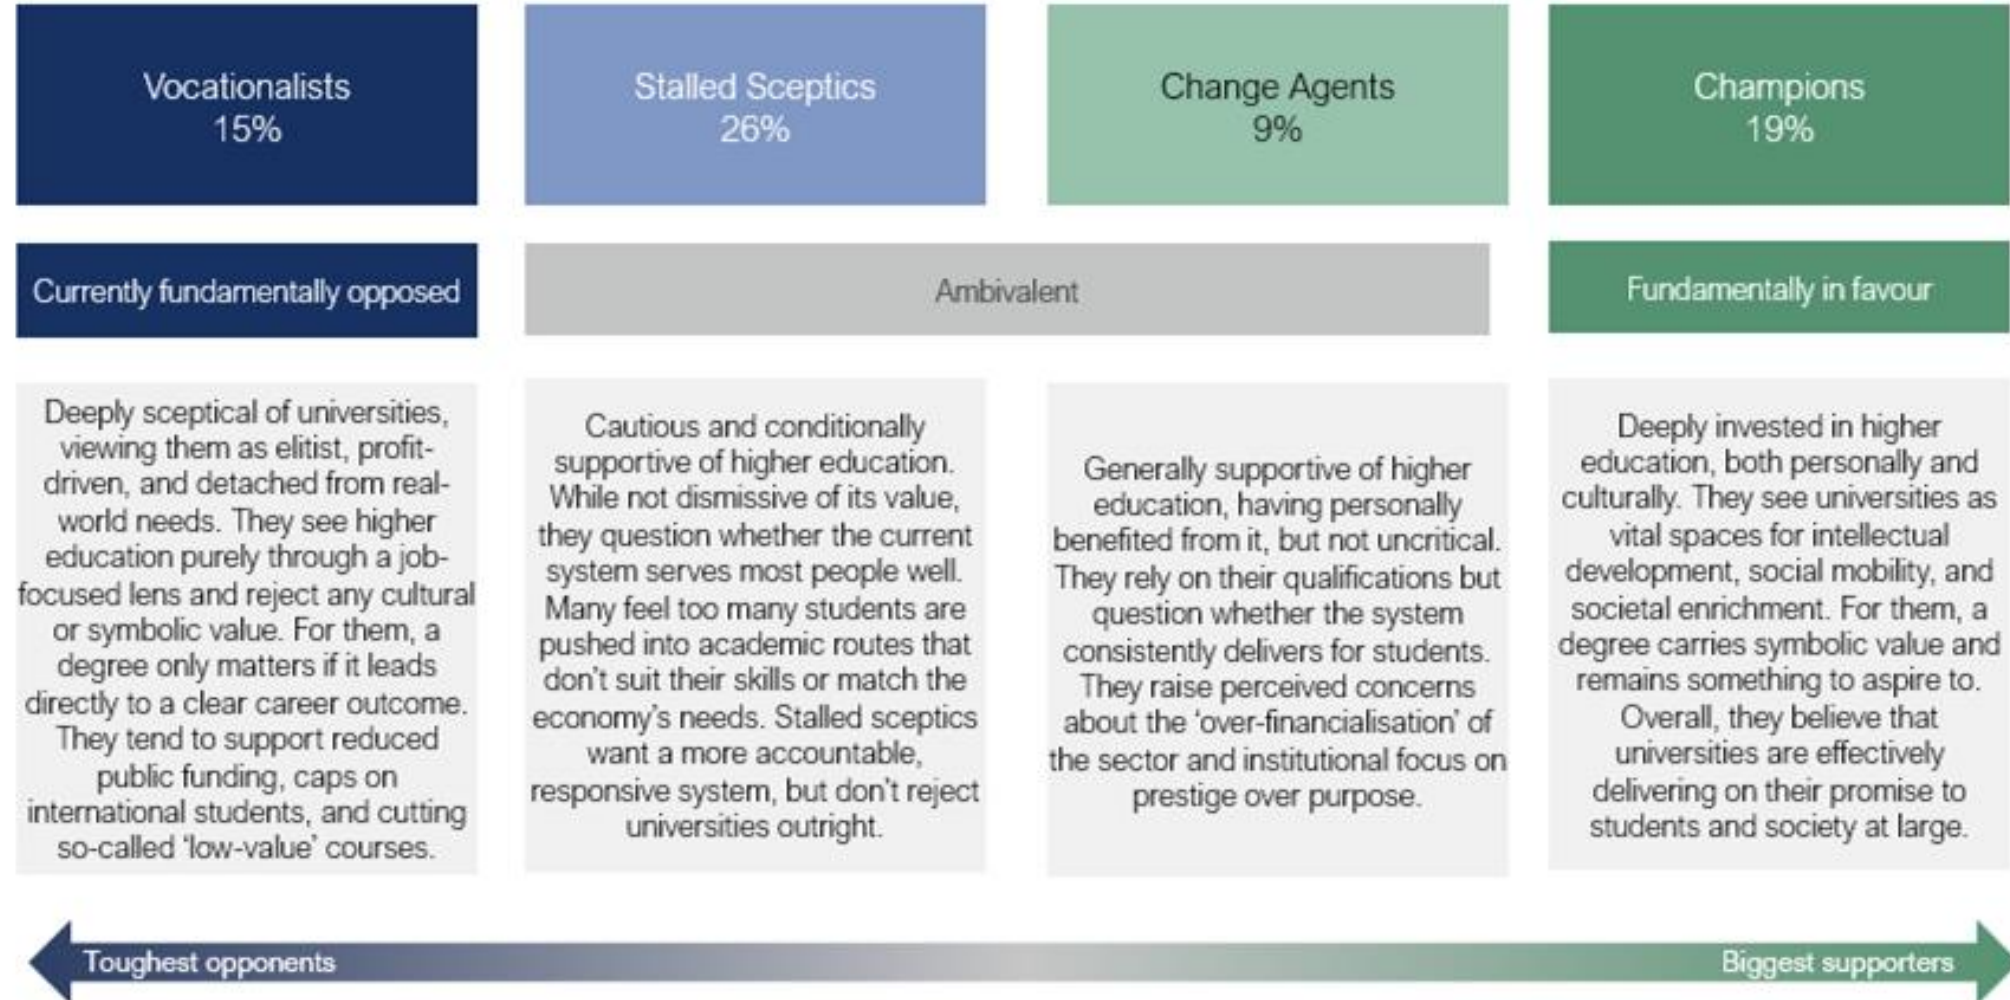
Vocationalists
15%

Stalled Sceptics
26%

Change Agents
9%

Champions
19%

Currently fundamentally opposed

Ambivalent

Fundamentally in favour

Deeply sceptical of universities, viewing them as elitist, profit-driven, and detached from real-world needs. They see higher education purely through a job-focused lens and reject any cultural or symbolic value. For them, a degree only matters if it leads directly to a clear career outcome. They tend to support reduced public funding, caps on international students, and cutting so-called 'low-value' courses.

Cautious and conditionally supportive of higher education. While not dismissive of its value, they question whether the current system serves most people well. Many feel too many students are pushed into academic routes that don't suit their skills or match the economy's needs. Stalled sceptics want a more accountable, responsive system, but don't reject universities outright.

Generally supportive of higher education, having personally benefited from it, but not uncritical. They rely on their qualifications but question whether the system consistently delivers for students. They raise perceived concerns about the 'over-financialisation' of the sector and institutional focus on prestige over purpose.

Deeply invested in higher education, both personally and culturally. They see universities as vital spaces for intellectual development, social mobility, and societal enrichment. For them, a degree carries symbolic value and remains something to aspire to. Overall, they believe that universities are effectively delivering on their promise to students and society at large.

Toughest opponents

Biggest supporters